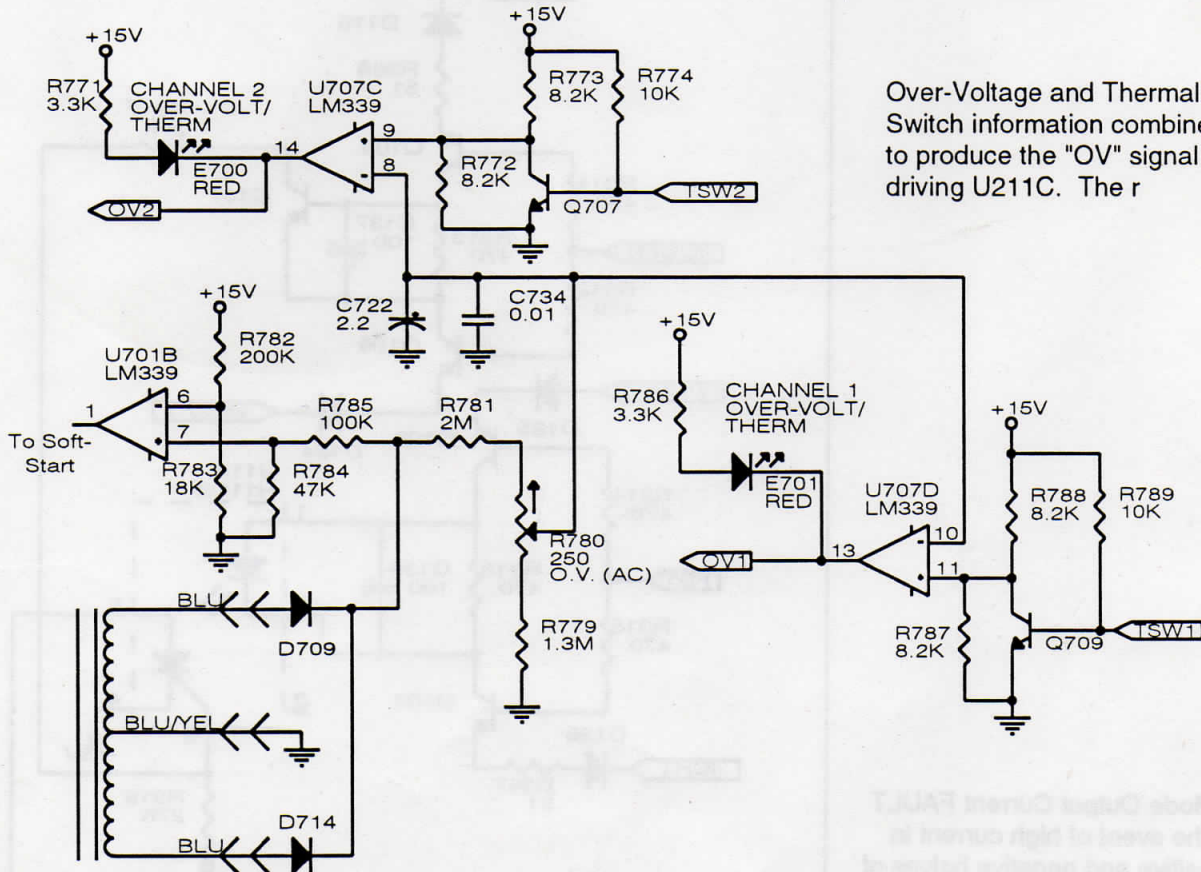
+15V
R771 3.3K
CHANNEL 2 OVER-VOLT/ THERM
E700 RED
OV2
U707C LM339
14
9
8
+15V
R773 8.2K
R774 10K
R772 8.2K
Q707
TSW2

Over-Voltage and Thermal Switch information combine to produce the "OV" signal driving U211C. The r

+15V
R782 200K
U701B LM339
1
6
7
To Soft-Start
R783 18K
R784 47K
C722 2.2
C734 0.01
R785 100K
R781 2M
R780 250 O.V. (AC)
R779 1.3M
+15V
R786 3.3K
CHANNEL 1 OVER-VOLT/ THERM
E701 RED
OV1
13
U707D LM339
10
11
+15V
R788 8.2K
R789 10K
R787 8.2K
Q709
TSW1
BLU
D709
BLU/YEL
D714
BLU